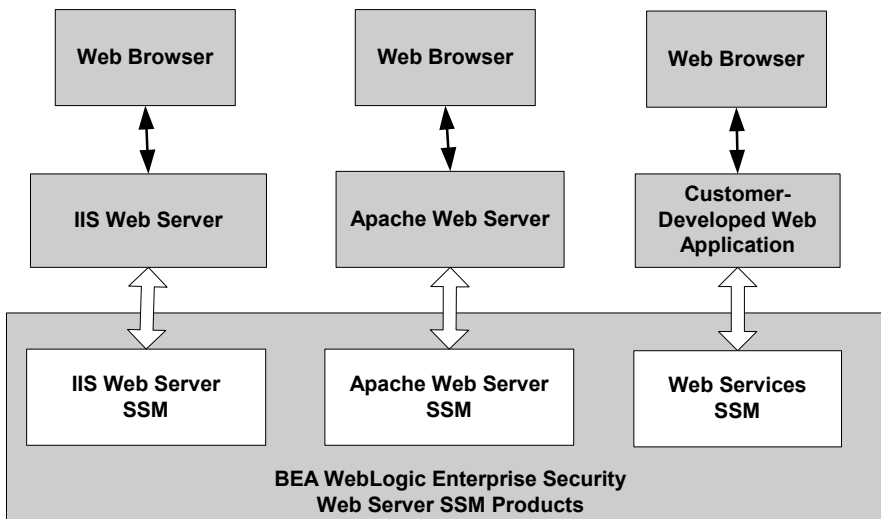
Web Browser

Web Browser

Web Browser

IIS Web Server

Apache Web Server

Customer-Developed Web Application

IIS Web Server SSM

Apache Web Server SSM

Web Services SSM

BEA WebLogic Enterprise Security Web Server SSM Products